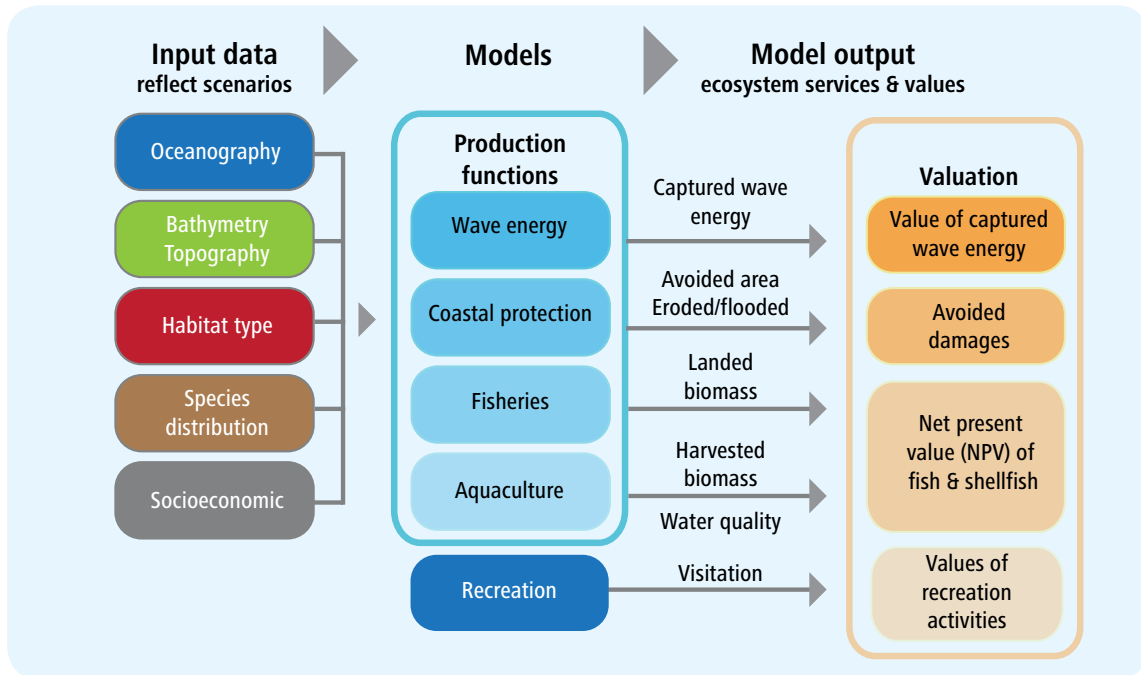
Input data
reflect scenarios

Models

Model output
ecosystem services & values

Oceanography

Bathymetry
Topography

Habitat type

Species distribution

Socioeconomic

Production functions

Wave energy

Coastal protection

Fisheries

Aquaculture

Recreation

Captured wave energy

Avoided area Eroded/flooded

Landed biomass

Harvested biomass

Water quality

Visitation

Valuation

Value of captured wave energy

Avoided damages

Net present value (NPV) of fish & shellfish

Values of recreation activities